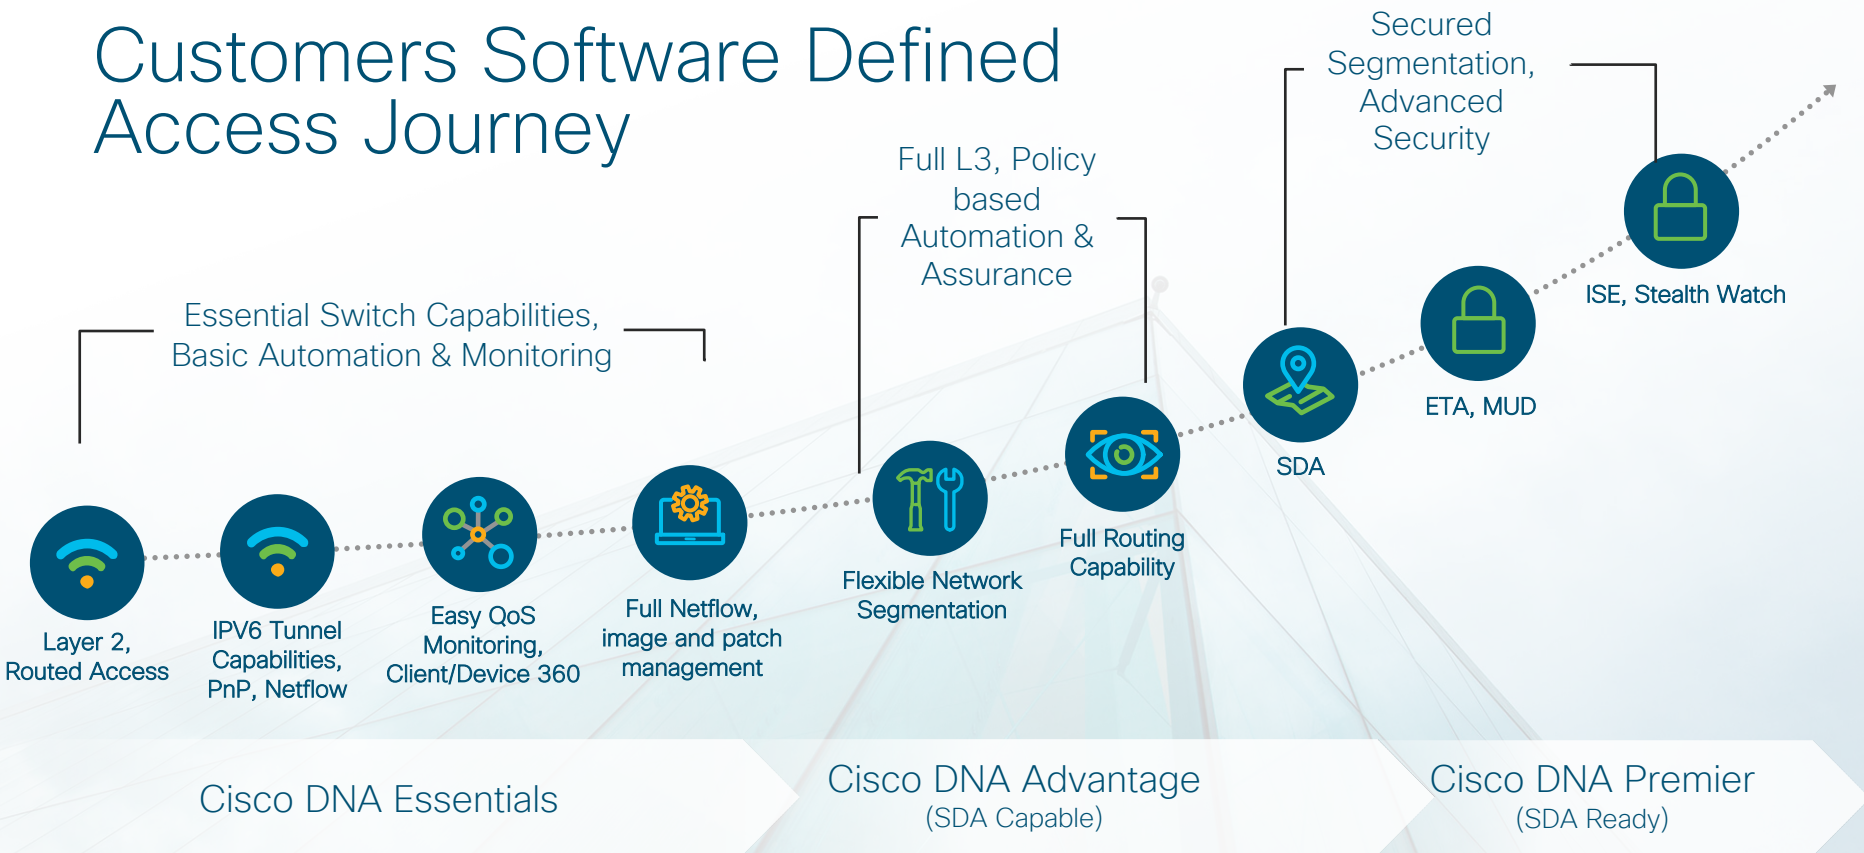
Customers Software Defined Access Journey

Secured Segmentation, Advanced Security

Full L3, Policy based Automation & Assurance

Essential Switch Capabilities, Basic Automation & Monitoring

ISE, Stealth Watch

ETA, MUD

SDA

Full Routing Capability

Flexible Network Segmentation

Layer 2, Routed Access

IPV6 Tunnel Capabilities, PnP, Netflow

Easy QoS Monitoring, Client/Device 360

Full Netflow, image and patch management

Cisco DNA Essentials

Cisco DNA Advantage
(SDA Capable)

Cisco DNA Premier
(SDA Ready)